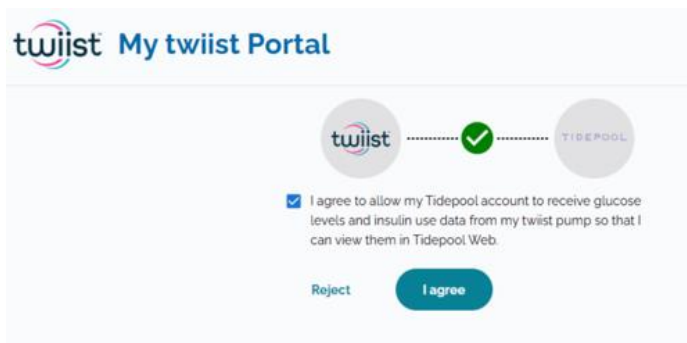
twiist My twiist Portal

twiist

TIDEPOOL

I agree to allow my Tidepool account to receive glucose levels and insulin use data from my twiist pump so that I can view them in Tidepool Web.

Reject

I agree